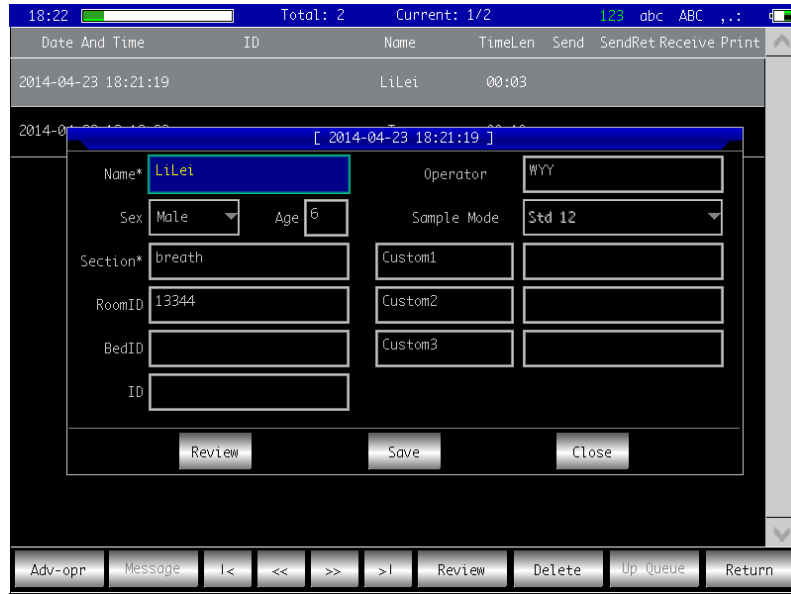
18:22 Total: 2 Current: 1/2 123 abc ABC ,.:

| Date And Time | ID | Name | TimeLen | Send | SendRet | Receive | Print |
|---|---|---|---|---|---|---|---|
| 2014-04-23 18:21:19 | | LiLei | 00:03 | | | | |
| 2014-0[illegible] | | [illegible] | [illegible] | | | | |

[ 2014-04-23 18:21:19 ]

Name* LiLei
Operator WYY
Sex Male
Age 6
Sample Mode Std 12
Section* breath
Custom1
RoomID 13344
Custom2
BedID
Custom3
ID

Review Save Close

Adv-opr Message |< << >> >| Review Delete Up Queue Return